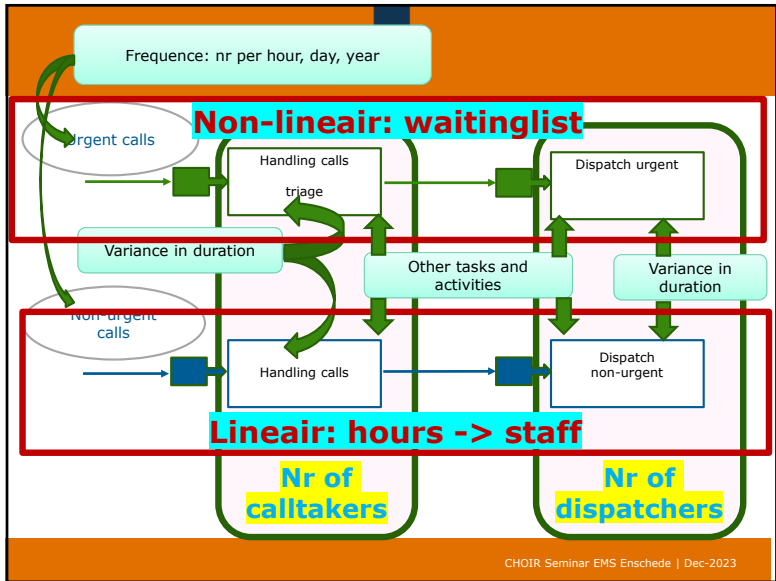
Frequence: nr per hour, day, year

Non-lineair: waitinglist

Urgent calls

Handling calls

triage

Dispatch urgent

Variance in duration

Other tasks and activities

Variance in duration

Non-urgent calls

Handling calls

Dispatch non-urgent

Lineair: hours -> staff

Nr of calltakers

Nr of dispatchers

CHOIR Seminar EMS Enschede | Dec-2023